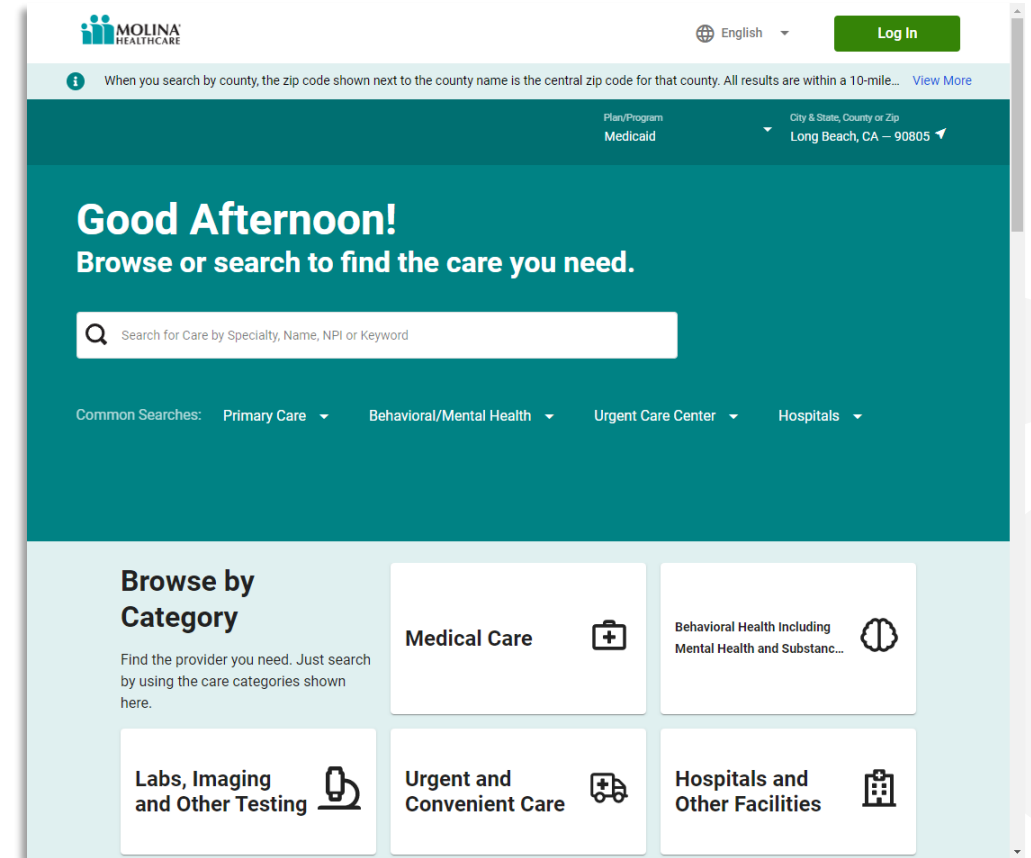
MOLINA HEALTHCARE

English

Log In

When you search by county, the zip code shown next to the county name is the central zip code for that county. All results are within a 10-mile... View More

Plan/Program
Medicaid

City & State, County or Zip
Long Beach, CA — 90805

Good Afternoon!
Browse or search to find the care you need.

Search for Care by Specialty, Name, NPI or Keyword

Common Searches: Primary Care Behavioral/Mental Health Urgent Care Center Hospitals

Browse by Category

Find the provider you need. Just search by using the care categories shown here.

Medical Care

Behavioral Health Including Mental Health and Substanc...

Labs, Imaging and Other Testing

Urgent and Convenient Care

Hospitals and Other Facilities